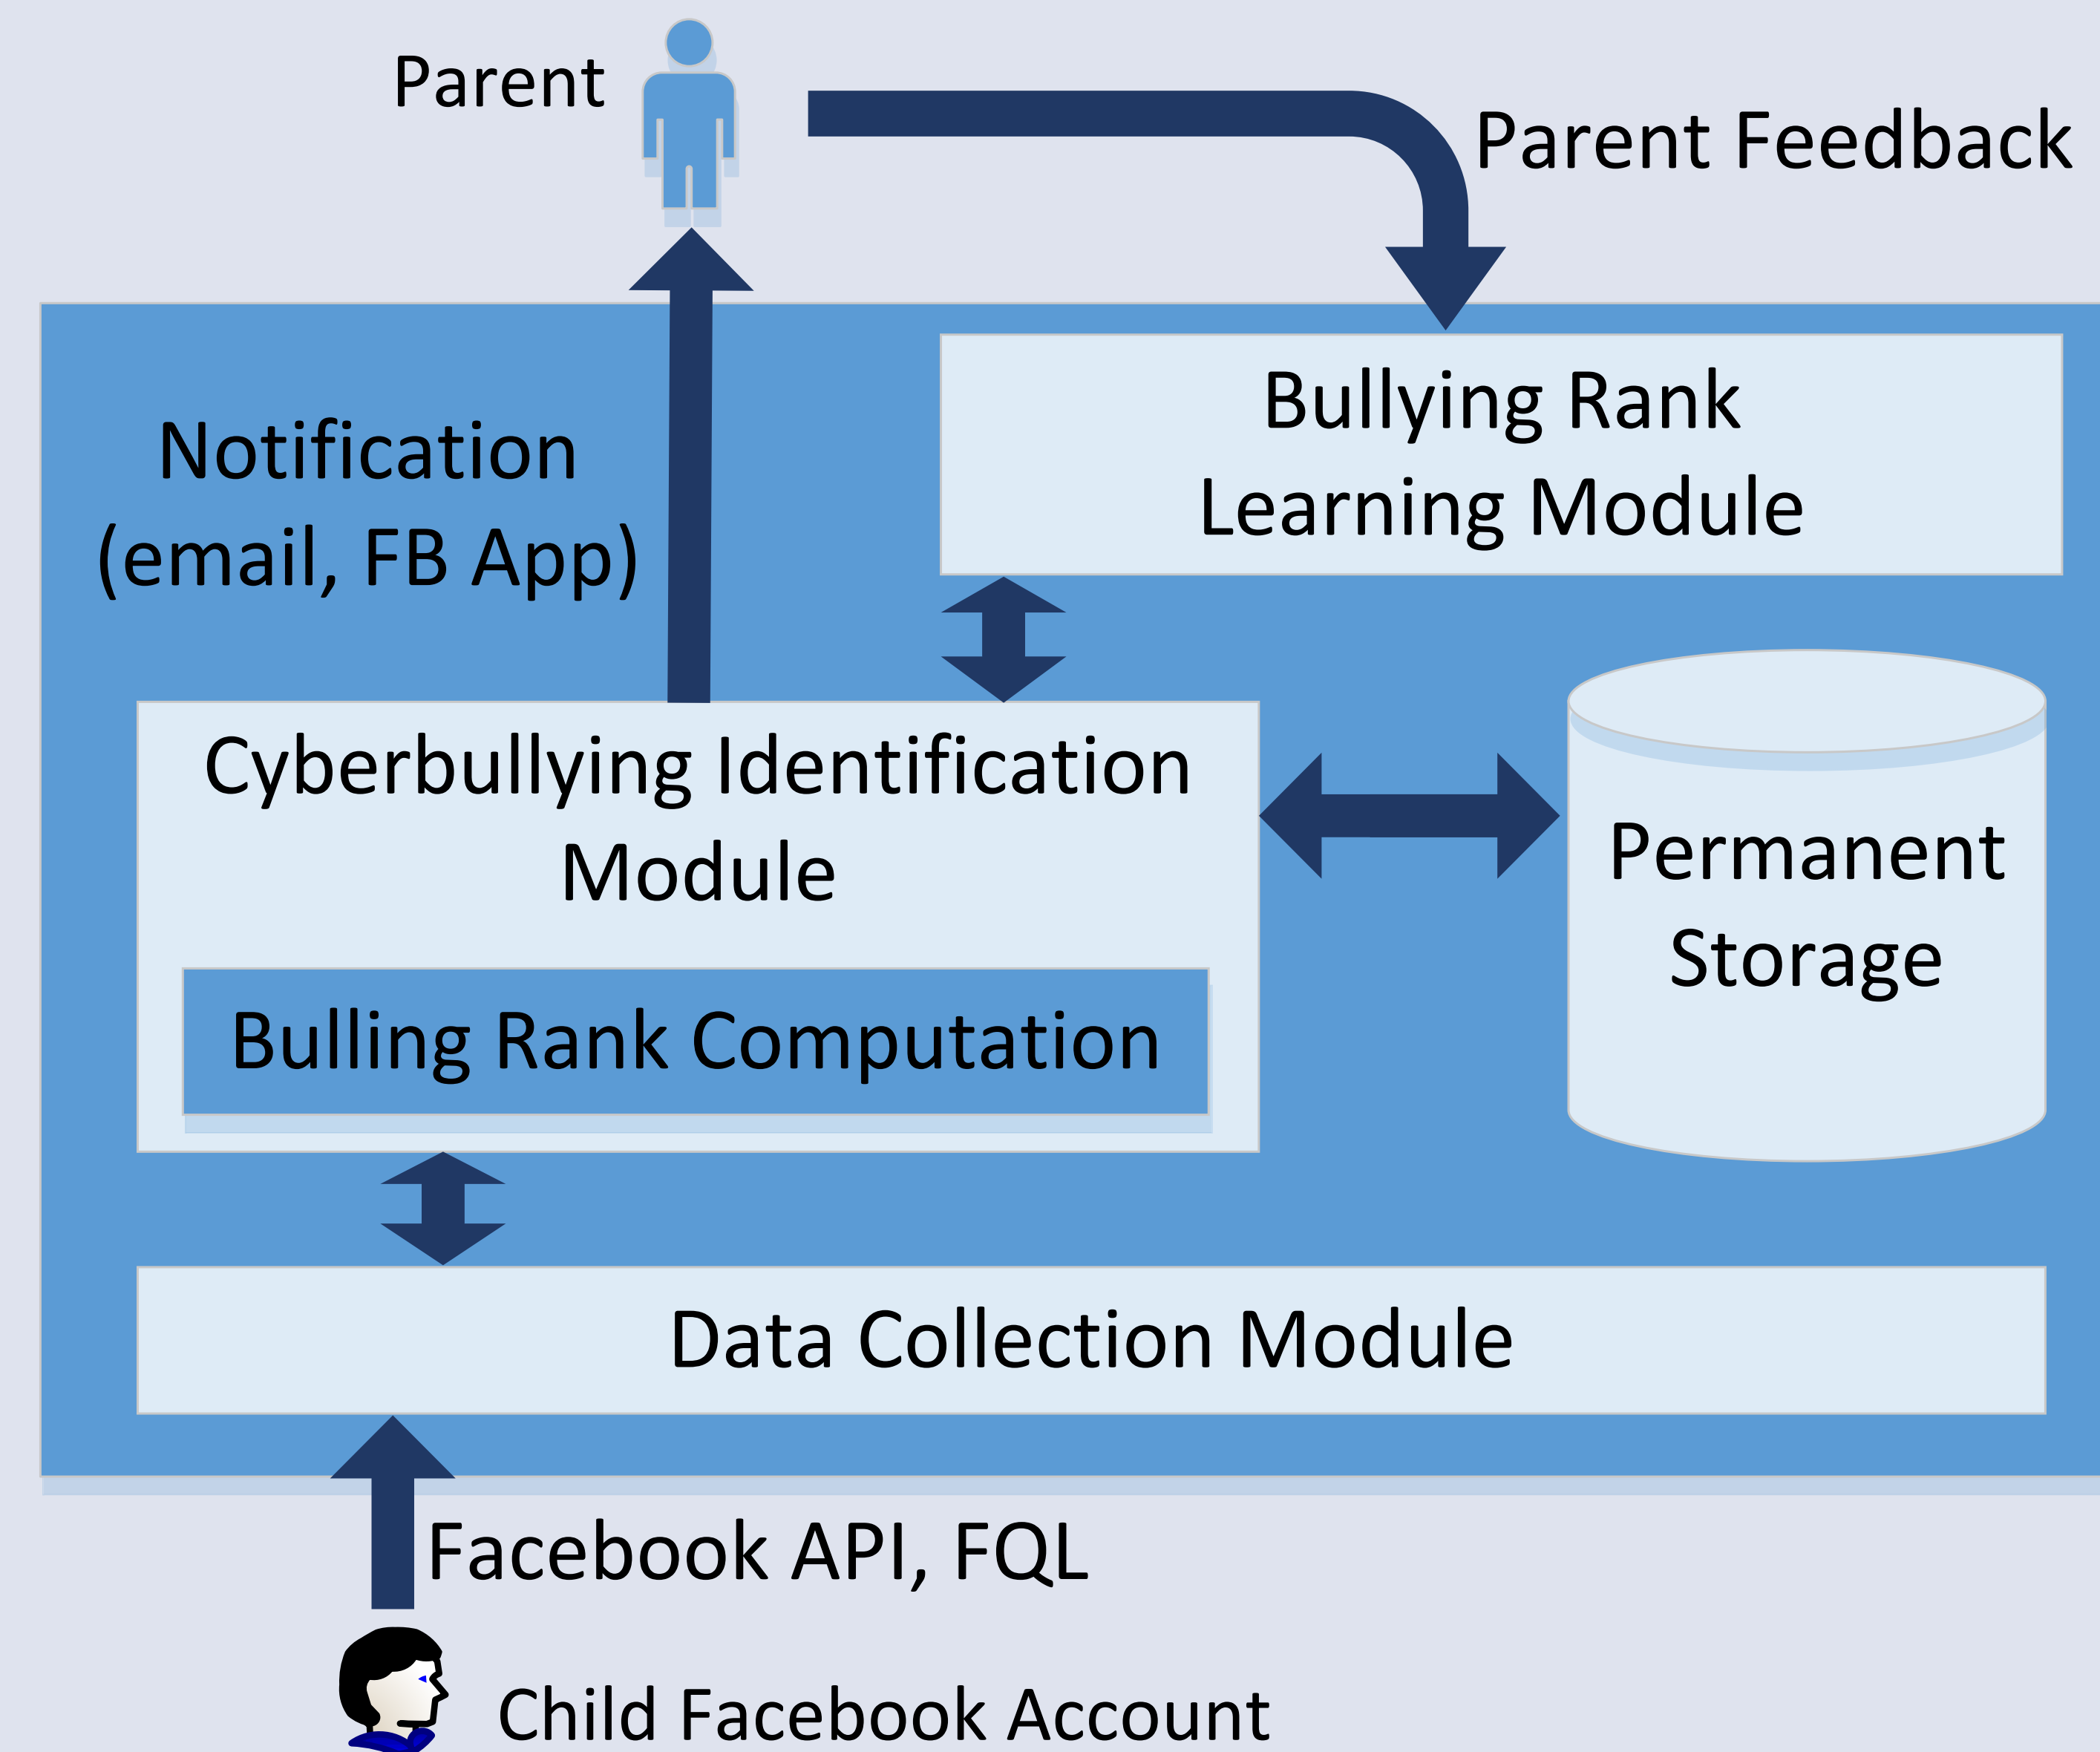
Parent

Parent Feedback

Notification (email, FB App)

Bullying Rank Learning Module

Cyberbullying Identification Module

Bulling Rank Computation

Permanent Storage

Data Collection Module

Facebook API, FQL

Child Facebook Account